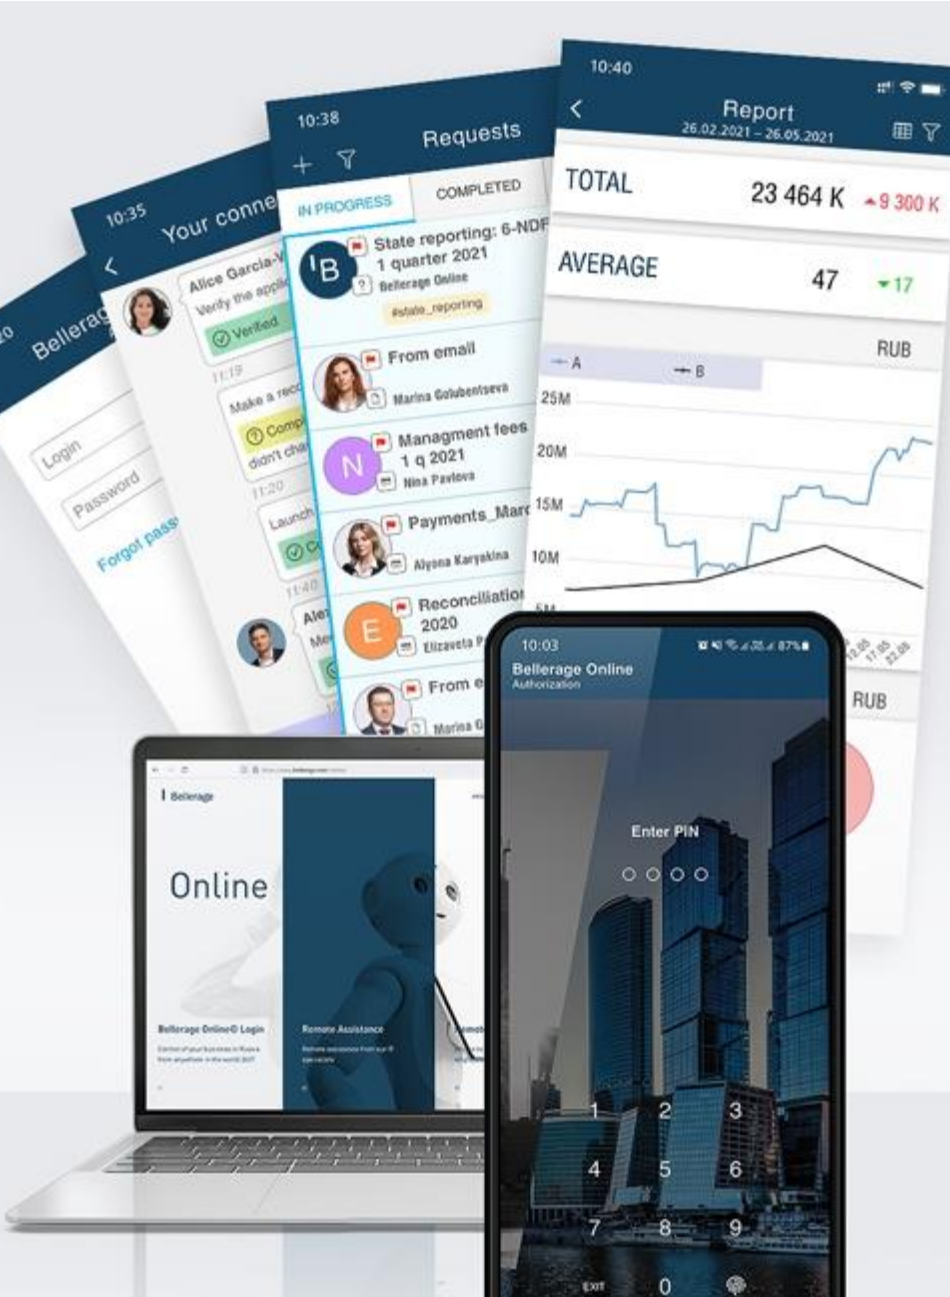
10:40

Report
26.02.2021 – 26.05.2021

TOTAL 23 464 K ▲9 300 K

AVERAGE 47 ▼17

RUB

A B

25M
20M
15M
10M

RUB

10:38

Requests

IN PROGRESS COMPLETED

State reporting: 6-NDF
1 quarter 2021
Bellerage Online
#state_reporting

From email
Marina Golubentseva

Managment fees
1 q 2021
Nina Pavlova

Payments_Marc
Alyona Karyakina

Reconciliation
2020
Elizaveta P

From e
Marina G

10:35

Your conne

Alice Garcia-V
Verify the appli
Verified

11:19
Make a rec
Comp
didn't cha

11:20
Launch

11:40
Ale
Me

Bellerag

Login
Password
Forgot pass

10:03
Bellerage Online
Authorization

Enter PIN

1 2 3
4 5 6
7 8 9
EXIT 0

Bellerage

Online

Bellerage Online© Login

Remote Assistance